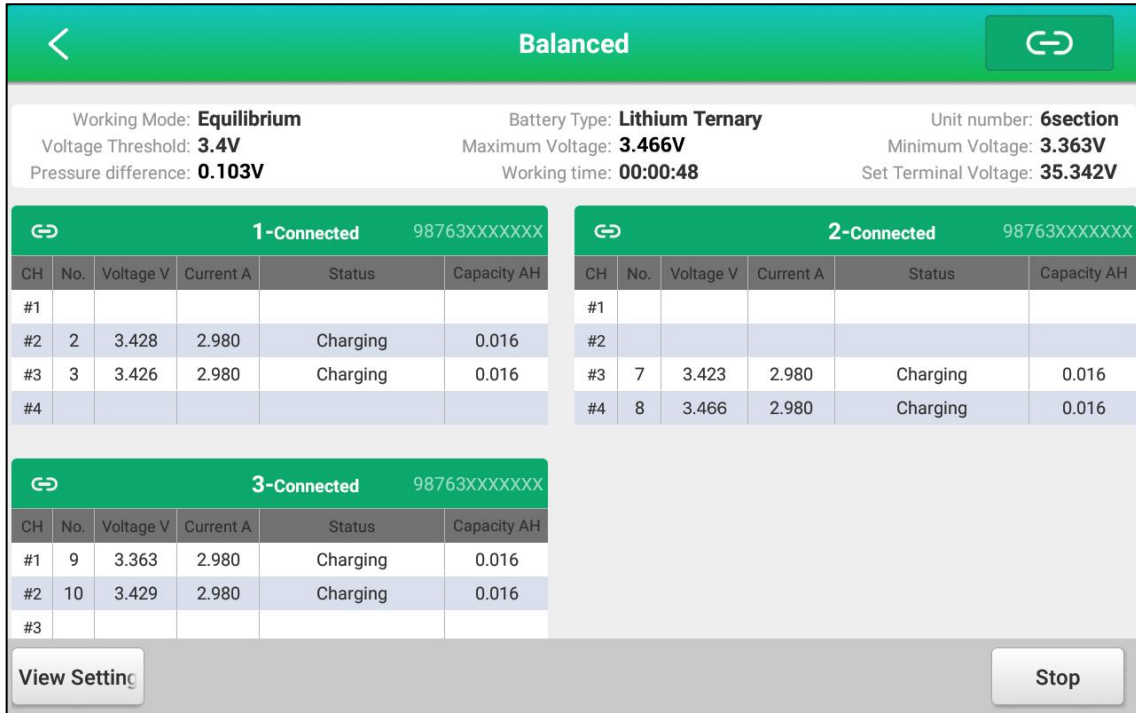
Balanced

Working Mode: **Equilibrium**
Voltage Threshold: **3.4V**
Pressure difference: **0.103V**

Battery Type: **Lithium Ternary**
Maximum Voltage: **3.466V**
Working time: **00:00:48**

Unit number: **6section**
Minimum Voltage: **3.363V**
Set Terminal Voltage: **35.342V**

1-Connected 98763XXXXXXX

| CH | No. | Voltage V | Current A | Status | Capacity AH |
|---|---|---|---|---|---|
| #1 | | | | | |
| #2 | 2 | 3.428 | 2.980 | Charging | 0.016 |
| #3 | 3 | 3.426 | 2.980 | Charging | 0.016 |
| #4 | | | | | |

2-Connected 98763XXXXXXX

| CH | No. | Voltage V | Current A | Status | Capacity AH |
|---|---|---|---|---|---|
| #1 | | | | | |
| #2 | | | | | |
| #3 | 7 | 3.423 | 2.980 | Charging | 0.016 |
| #4 | 8 | 3.466 | 2.980 | Charging | 0.016 |

3-Connected 98763XXXXXXX

| CH | No. | Voltage V | Current A | Status | Capacity AH |
|---|---|---|---|---|---|
| #1 | 9 | 3.363 | 2.980 | Charging | 0.016 |
| #2 | 10 | 3.429 | 2.980 | Charging | 0.016 |
| #3 | | | | | |

View Setting

Stop